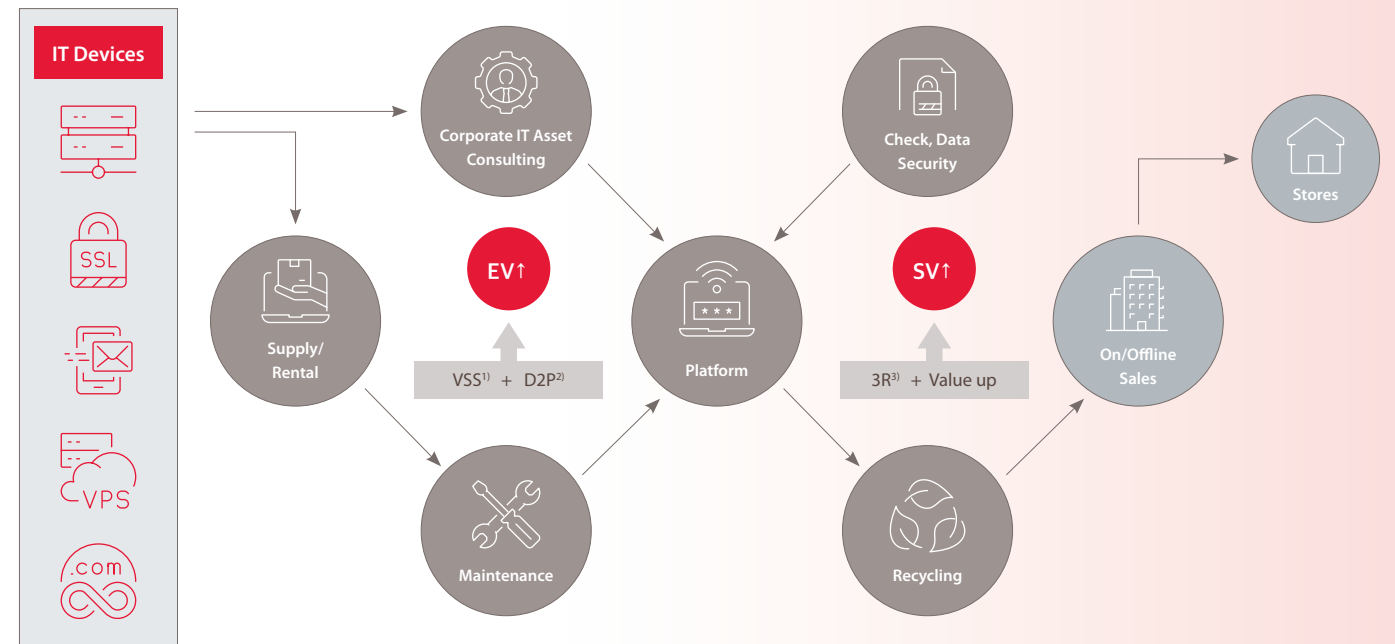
IT Devices

SSL

VPS

.com

Corporate IT Asset Consulting

Check, Data Security

Stores

Supply/ Rental

EV↑

Platform

SV↑

On/Offline Sales

VSS$^{1)}$ + D2P$^{2)}$

3R$^{3)}$ + Value up

Maintenance

Recycling